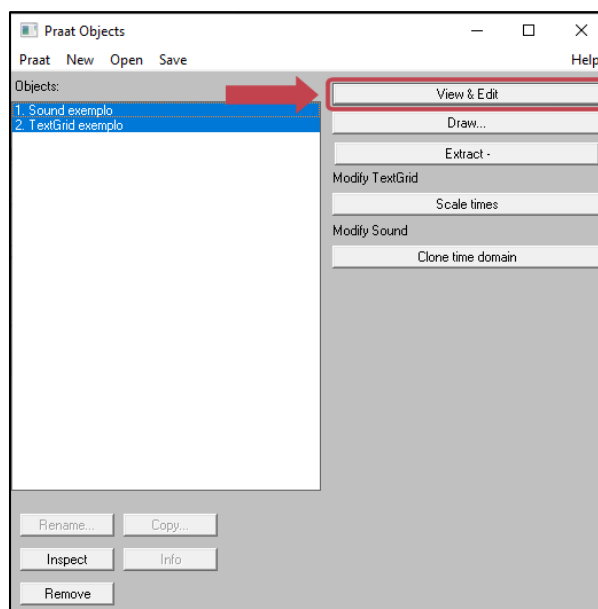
Praat Objects

Praat New Open Save

Help

Objects:

1. Sound exemplo
2. TextGrid exemplo

View & Edit

Draw...

Extract -

Modify TextGrid

Scale times

Modify Sound

Clone time domain

Rename...

Copy...

Inspect

Info

Remove